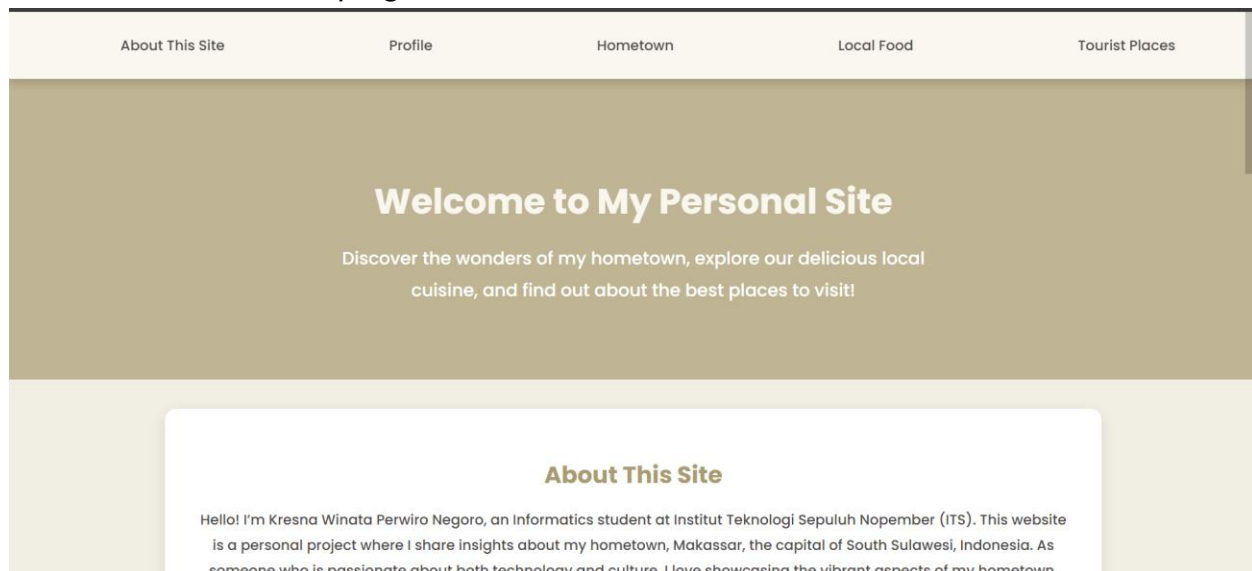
About This Site Profile Hometown Local Food Tourist Places

Welcome to My Personal Site

Discover the wonders of my hometown, explore our delicious local cuisine, and find out about the best places to visit!

About This Site

Hello! I'm Kresna Winata Perwiro Negoro, an Informatics student at Institut Teknologi Sepuluh Nopember (ITS). This website is a personal project where I share insights about my hometown, Makassar, the capital of South Sulawesi, Indonesia. As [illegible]